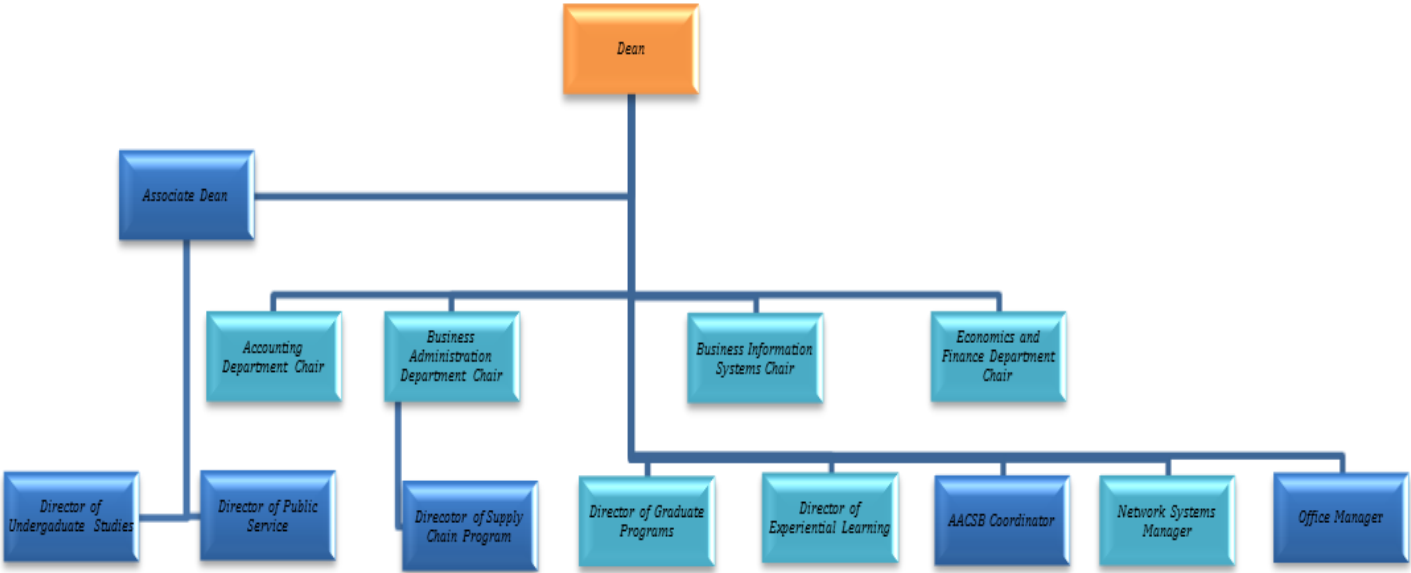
Dean

Associate Dean

Accounting Department Chair

Business Administration Department Chair

Business Information Systems Chair

Economics and Finance Department Chair

Director of Undergaduate Studies

Director of Public Service

Direcotor of Supply Chain Program

Director of Graduate Programs

Director of Experiential Learning

AACSB Coordinator

Network Systems Manager

Office Manager